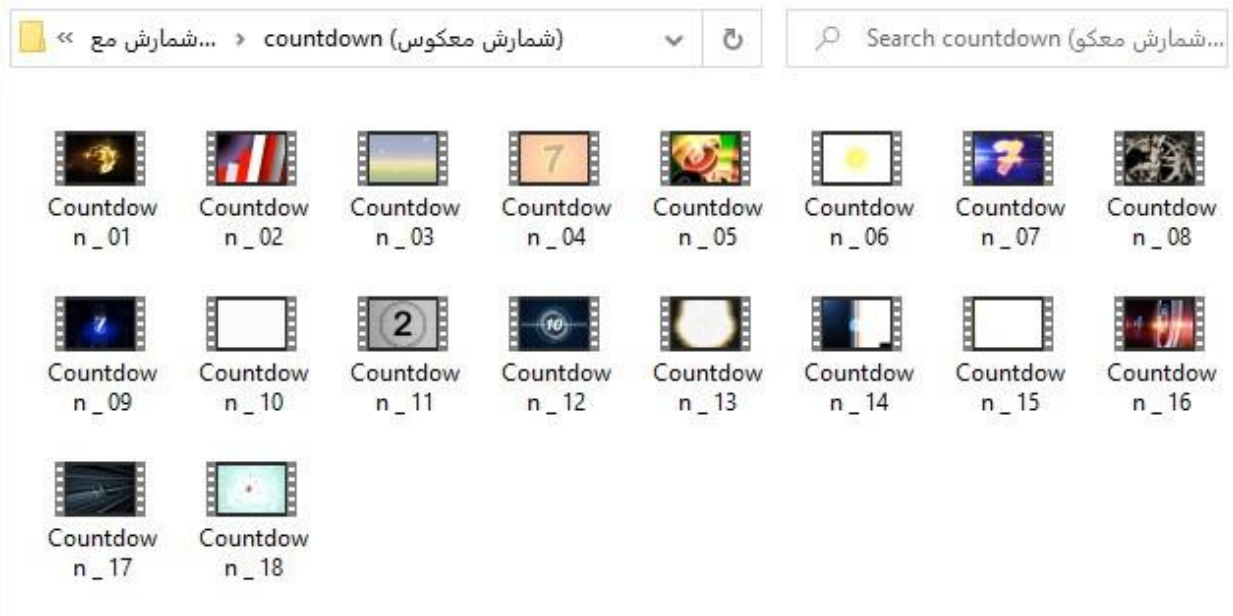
» ...شمارش مع › countdown (شمارش معکوس)

Search countdown (شمارش معکو...

7

7

7

2

10

Countdown _ 01
Countdown _ 02
Countdown _ 03
Countdown _ 04
Countdown _ 05
Countdown _ 06
Countdown _ 07
Countdown _ 08
Countdown _ 09
Countdown _ 10
Countdown _ 11
Countdown _ 12
Countdown _ 13
Countdown _ 14
Countdown _ 15
Countdown _ 16
Countdown _ 17
Countdown _ 18